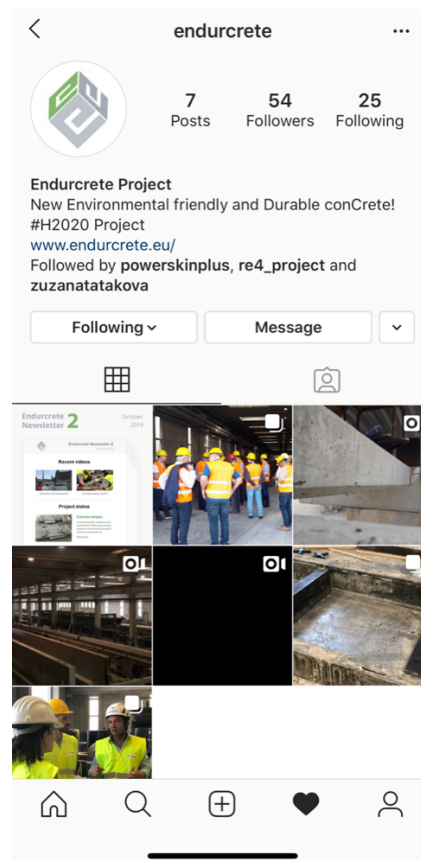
endurcrete

7 Posts
54 Followers
25 Following

Endurcrete Project
New Environmental friendly and Durable conCrete!
#H2020 Project
www.endurcrete.eu/
Followed by powerskinplus, re4_project and zuzanatatakova

Following
Message

Endurcrete Newsletter 2
October 2019
Endurcrete Newsletter 2
Recent videos
Project status